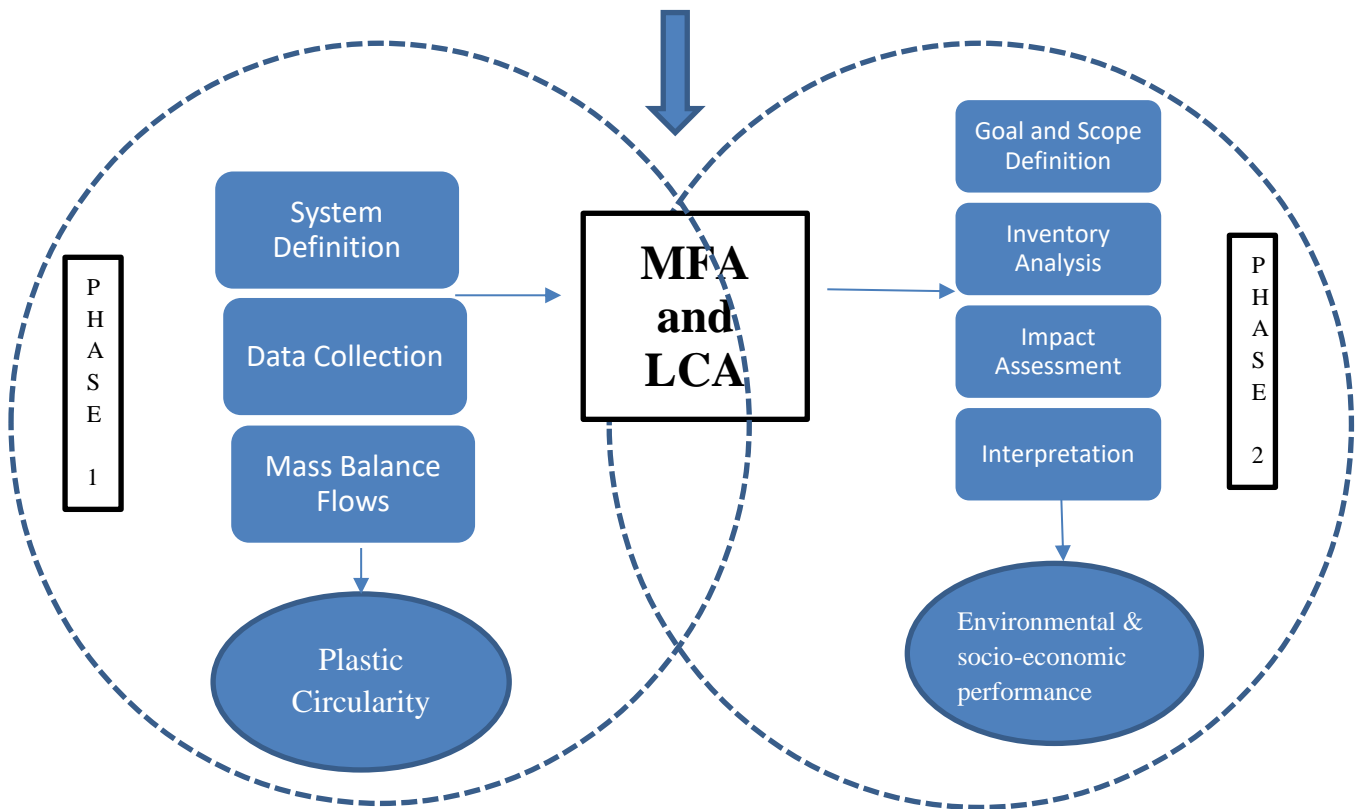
PHASE 1

System Definition

Data Collection

Mass Balance Flows

Plastic Circularity

MFA and LCA

Goal and Scope Definition

Inventory Analysis

Impact Assessment

Interpretation

Environmental & socio-economic performance

PHASE 2